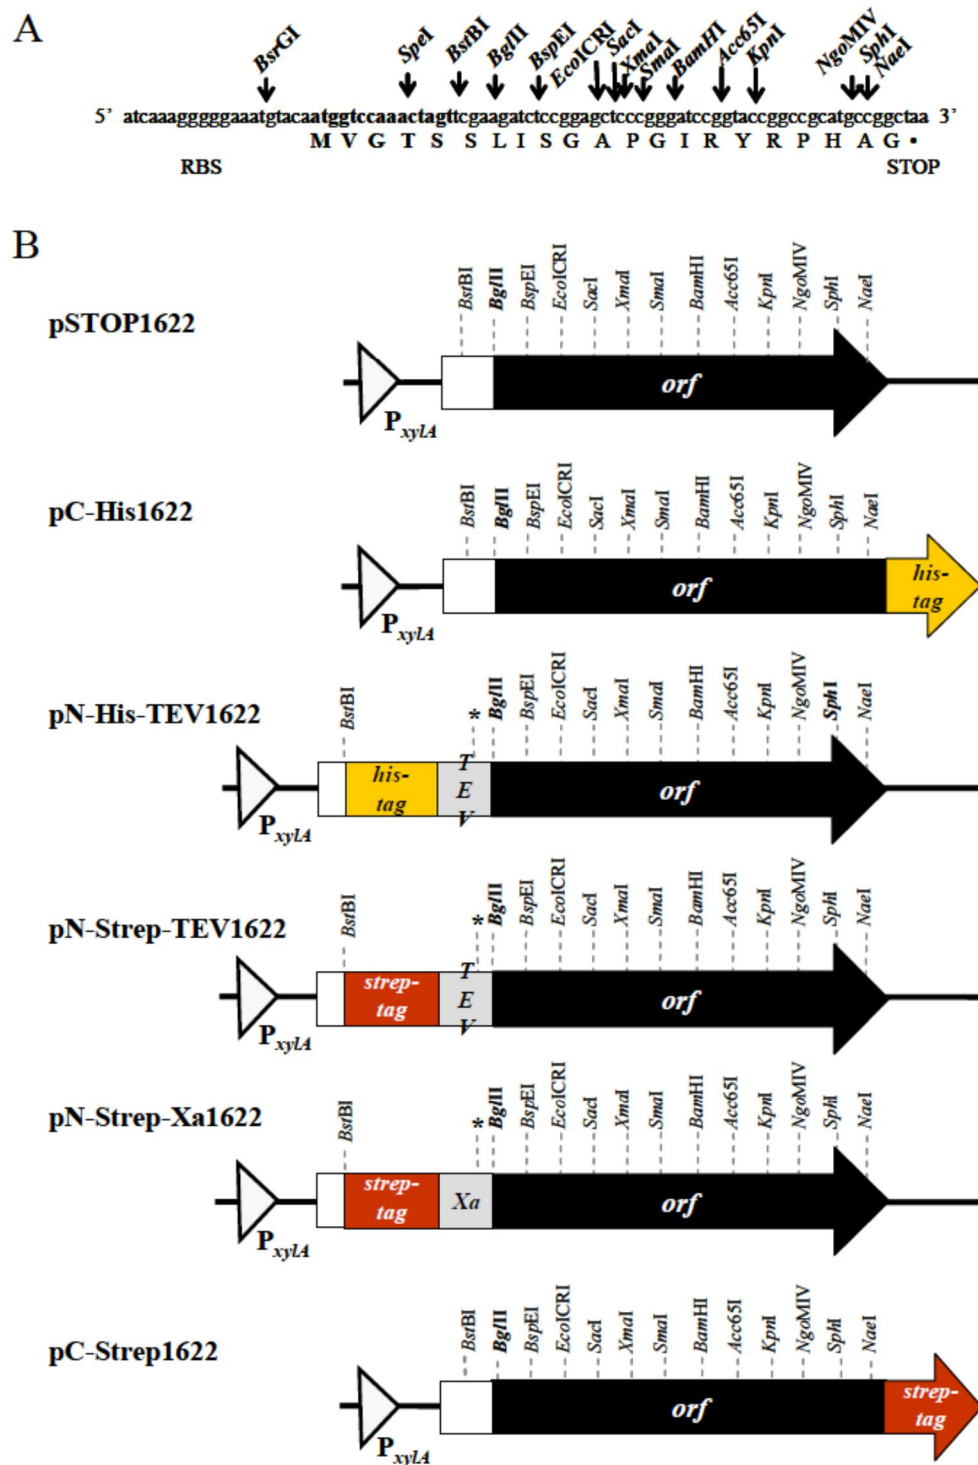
A

BsrGI SpeI BstBI BglII BspEI EcoICRI SacI XmaI SmaI BamHI Acc65I KpnI NgoMIV SphI NaeI

5' atcaaaggggggaaatgtacaatggtccaaactagttcgaagatctccggagctcccgggatccggtaccggccgcatgccggctaa 3'

M V G T S S L I S G A P G I R Y R P H A G •

RBS STOP

B

pSTOP1622

BstBI BglII BspEI EcoICRI SacI XmaI SmaI BamHI Acc65I KpnI NgoMIV SphI NaeI

orf

$P_{xylA}$

pC-His1622

BstBI BglII BspEI EcoICRI SacI XmaI SmaI BamHI Acc65I KpnI NgoMIV SphI NaeI

orf

his-tag

$P_{xylA}$

pN-His-TEV1622

BstBI * BglII BspEI EcoICRI SacI XmaI SmaI BamHI Acc65I KpnI NgoMIV SphI NaeI

his-tag

TEV

orf

$P_{xylA}$

pN-Strep-TEV1622

BstBI * BglII BspEI EcoICRI SacI XmaI SmaI BamHI Acc65I KpnI NgoMIV SphI NaeI

strep-tag

TEV

orf

$P_{xylA}$

pN-Strep-Xa1622

BstBI * BglII BspEI EcoICRI SacI XmaI SmaI BamHI Acc65I KpnI NgoMIV SphI NaeI

strep-tag

Xa

orf

$P_{xylA}$

pC-Strep1622

BstBI BglII BspEI EcoICRI SacI XmaI SmaI BamHI Acc65I KpnI NgoMIV SphI NaeI

orf

strep-tag

$P_{xylA}$